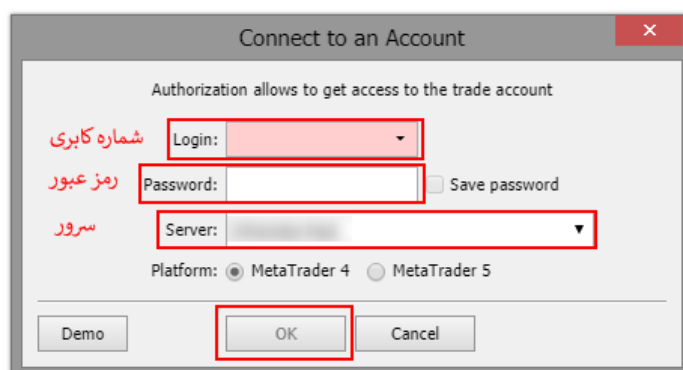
Connect to an Account

Authorization allows to get access to the trade account

شماره کابری
Login:

رمز عبور
Password:
Save password

سرور
Server: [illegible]

Platform: MetaTrader 4 MetaTrader 5

Demo
OK
Cancel